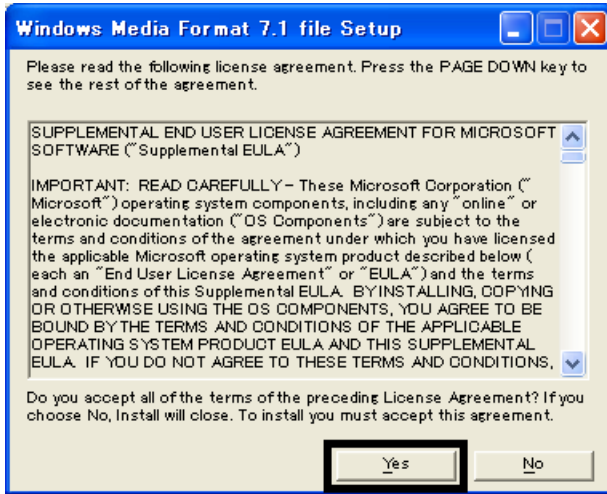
Windows Media Format 7.1 file Setup

Please read the following license agreement. Press the PAGE DOWN key to see the rest of the agreement.

SUPPLEMENTAL END USER LICENSE AGREEMENT FOR MICROSOFT SOFTWARE ("Supplemental EULA")

IMPORTANT: READ CAREFULLY - These Microsoft Corporation (" Microsoft") operating system components, including any "online" or electronic documentation ("OS Components") are subject to the terms and conditions of the agreement under which you have licensed the applicable Microsoft operating system product described below ( each an "End User License Agreement" or "EULA") and the terms and conditions of this Supplemental EULA. BY INSTALLING, COPYING OR OTHERWISE USING THE OS COMPONENTS, YOU AGREE TO BE BOUND BY THE TERMS AND CONDITIONS OF THE APPLICABLE OPERATING SYSTEM PRODUCT EULA AND THIS SUPPLEMENTAL EULA. IF YOU DO NOT AGREE TO THESE TERMS AND CONDITIONS,

Do you accept all of the terms of the preceding License Agreement? If you choose No, Install will close. To install you must accept this agreement.

Yes

No